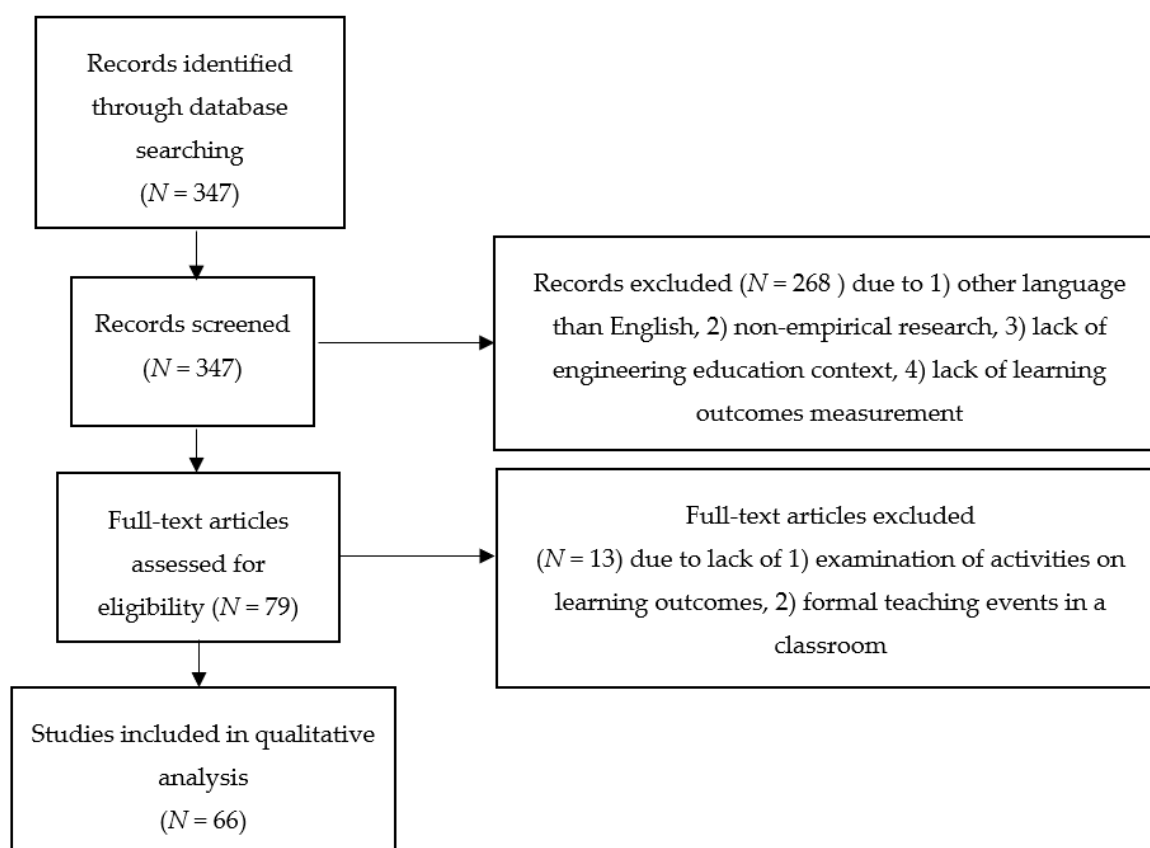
Records identified through database searching ($N = 347$)

Records screened ($N = 347$)

Records excluded ($N = 268$ ) due to 1) other language than English, 2) non-empirical research, 3) lack of engineering education context, 4) lack of learning outcomes measurement

Full-text articles assessed for eligibility ($N = 79$)

Full-text articles excluded ($N = 13$) due to lack of 1) examination of activities on learning outcomes, 2) formal teaching events in a classroom

Studies included in qualitative analysis ($N = 66$)